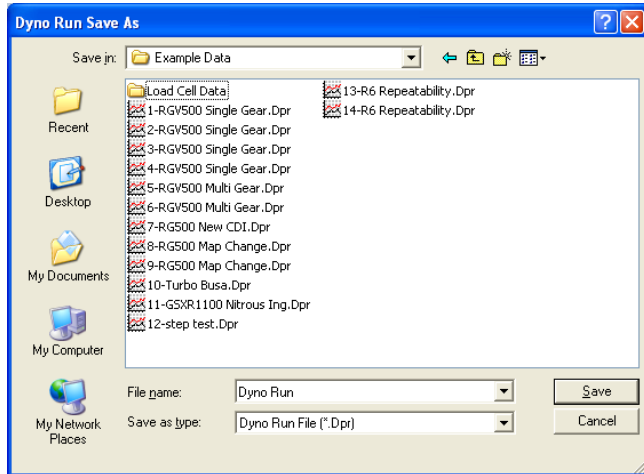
Dyno Run Save As

Save in: Example Data

Recent

Desktop

My Documents

My Computer

My Network Places

Load Cell Data
1-RGV500 Single Gear.Dpr
2-RGV500 Single Gear.Dpr
3-RGV500 Single Gear.Dpr
4-RGV500 Single Gear.Dpr
5-RGV500 Multi Gear.Dpr
6-RGV500 Multi Gear.Dpr
7-RG500 New CDI.Dpr
8-RG500 Map Change.Dpr
9-RG500 Map Change.Dpr
10-Turbo Busa.Dpr
11-GSXR1100 Nitrous Ing.Dpr
12-step test.Dpr
13-R6 Repeatability.Dpr
14-R6 Repeatability.Dpr

File name: Dyno Run
Save as type: Dyno Run File (*.Dpr)

Save
Cancel